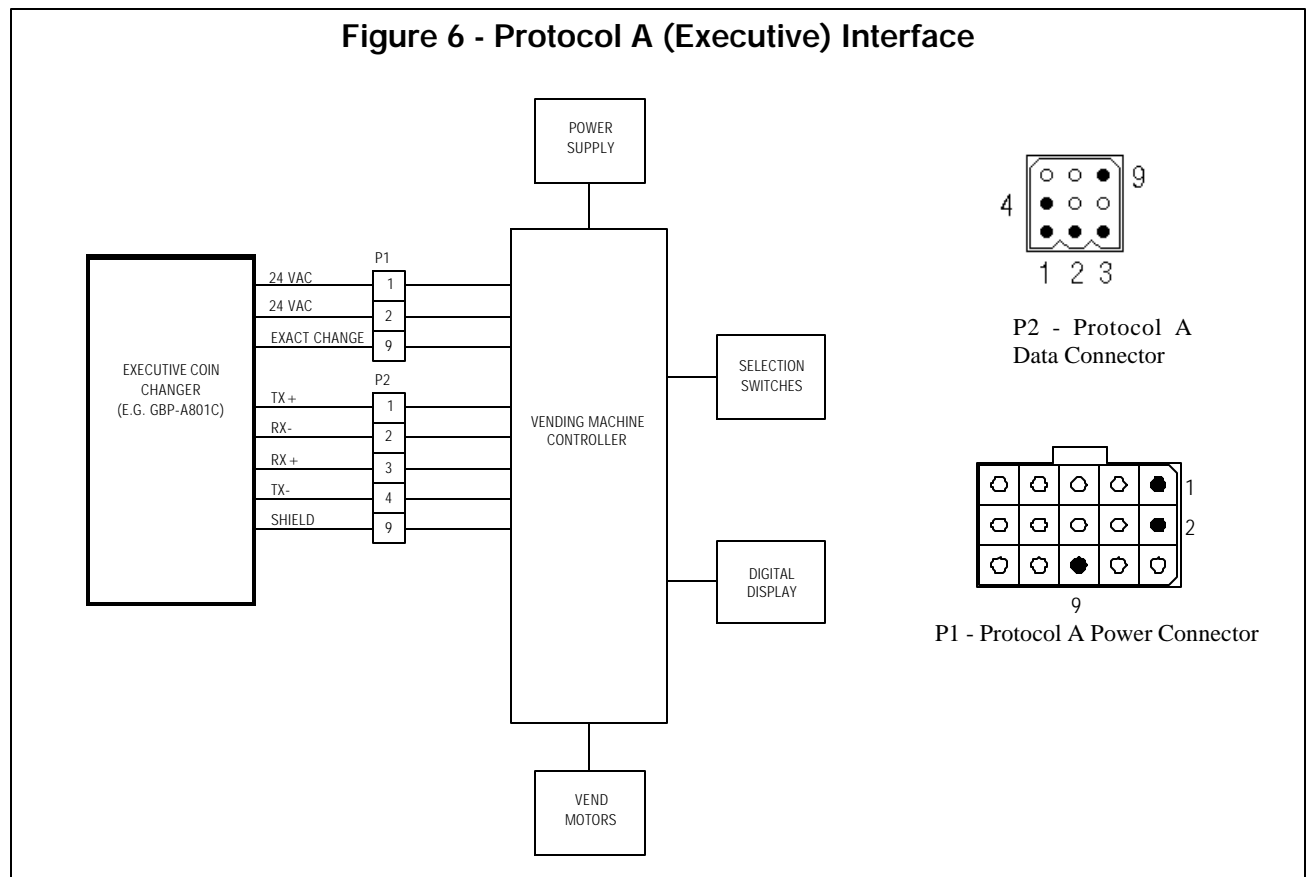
Figure 6 - Protocol A (Executive) Interface

POWER SUPPLY

EXECUTIVE COIN CHANGER (E.G. GBP-A801C)

P1
24 VAC 1
24 VAC 2
EXACT CHANGE 9

P2
TX+ 1
RX- 2
RX+ 3
TX- 4
SHIELD 9

VENDING MACHINE CONTROLLER

SELECTION SWITCHES

DIGITAL DISPLAY

VEND MOTORS

4
9
1 2 3

P2 - Protocol A Data Connector

1
2
9

P1 - Protocol A Power Connector